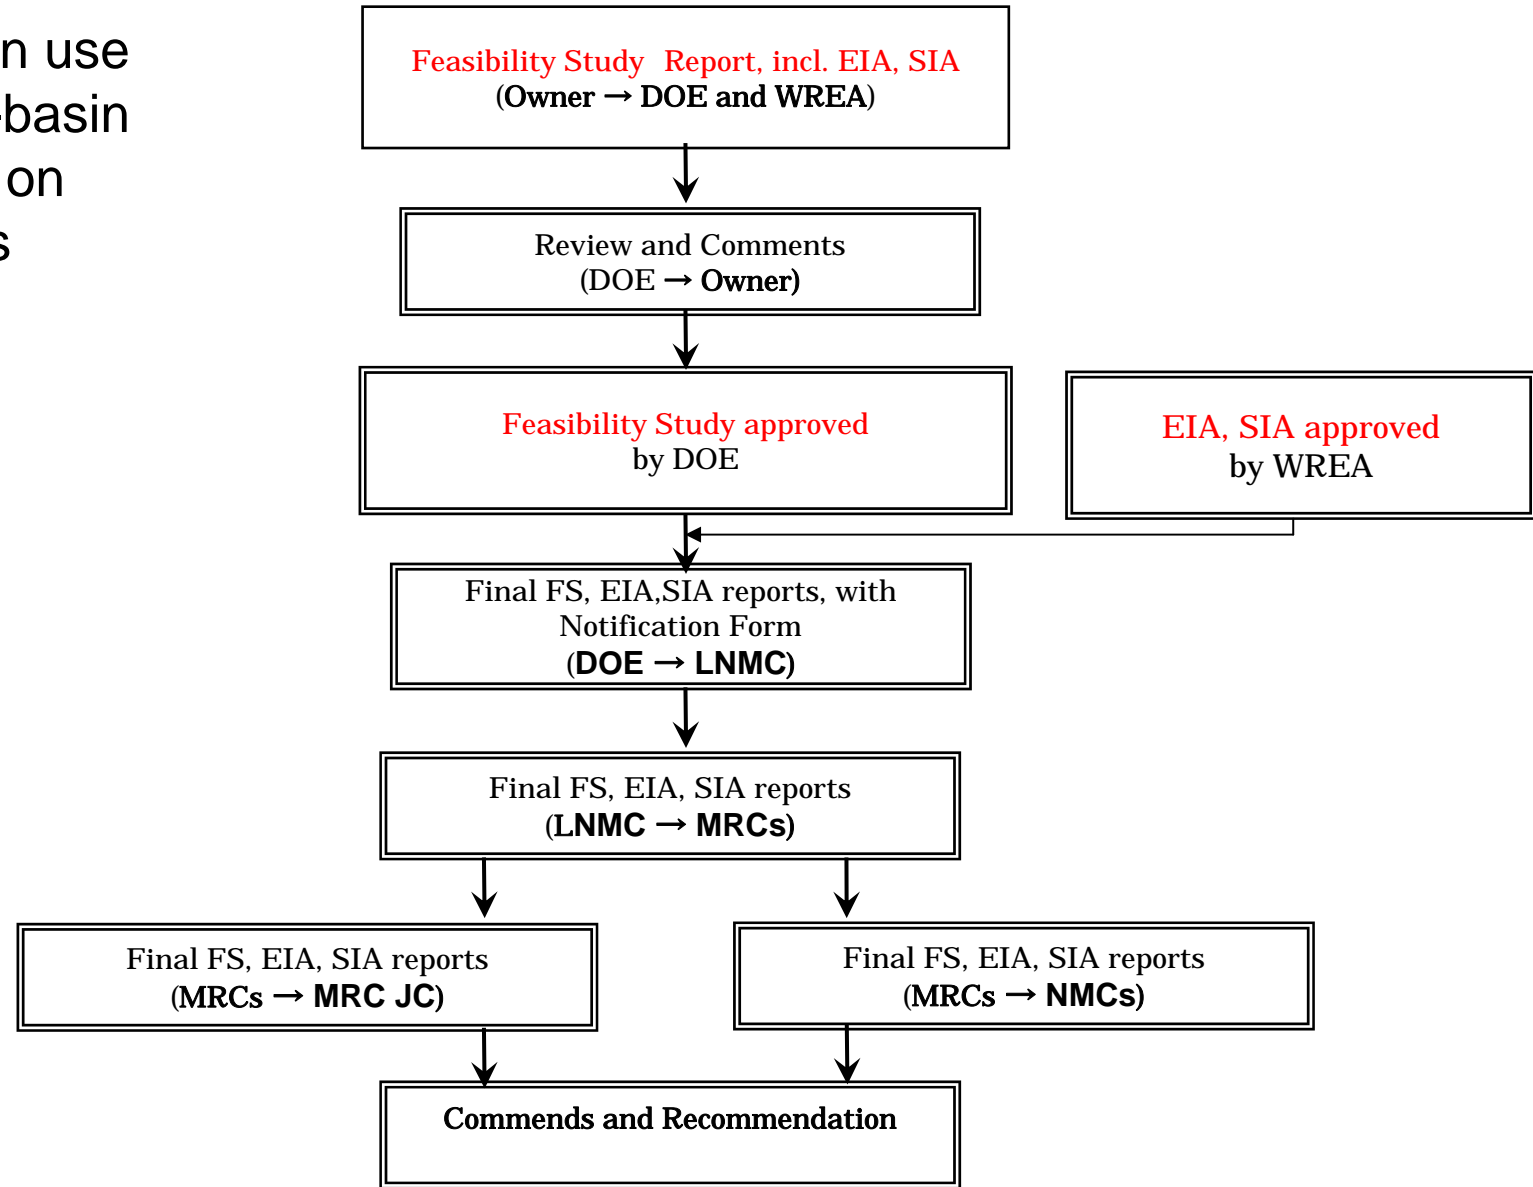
n use
-basin
on
s

Feasibility Study Report, incl. EIA, SIA
(Owner → DOE and WREA)

Review and Comments
(DOE → Owner)

Feasibility Study approved
by DOE

EIA, SIA approved
by WREA

Final FS, EIA,SIA reports, with
Notification Form
(DOE → LNMC)

Final FS, EIA, SIA reports
(LNMC → MRCs)

Final FS, EIA, SIA reports
(MRCs → MRC JC)

Final FS, EIA, SIA reports
(MRCs → NMCs)

Commends and Recommendation